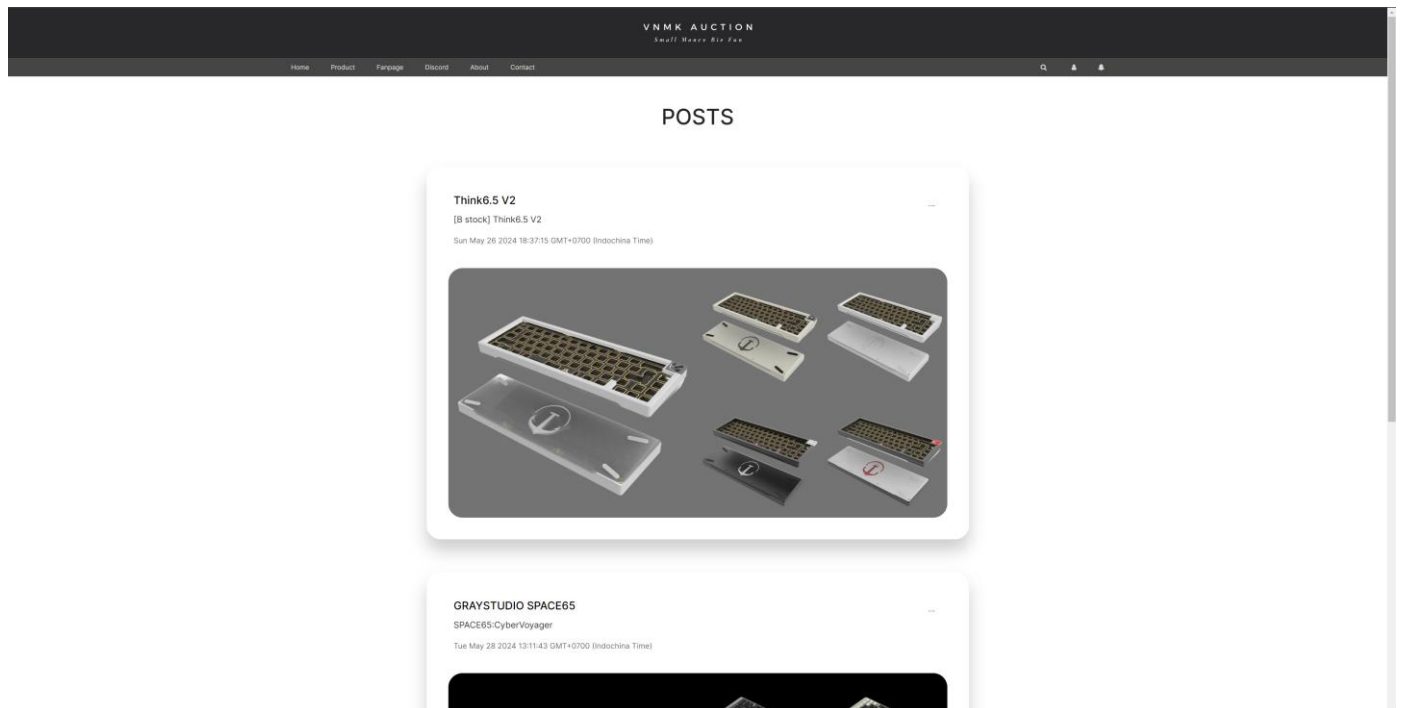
VNMK AUCTION
Small Money Big Fun

Home Product Fanpage Discord About Contact

POSTS

Think6.5 V2
[B stock] Think6.5 V2
Sun May 26 2024 18:37:15 GMT+0700 (Indochina Time)

...

GRAYSTUDIO SPACE65
SPACE65:CyberVoyager
Tue May 28 2024 13:11:43 GMT+0700 (Indochina Time)

...